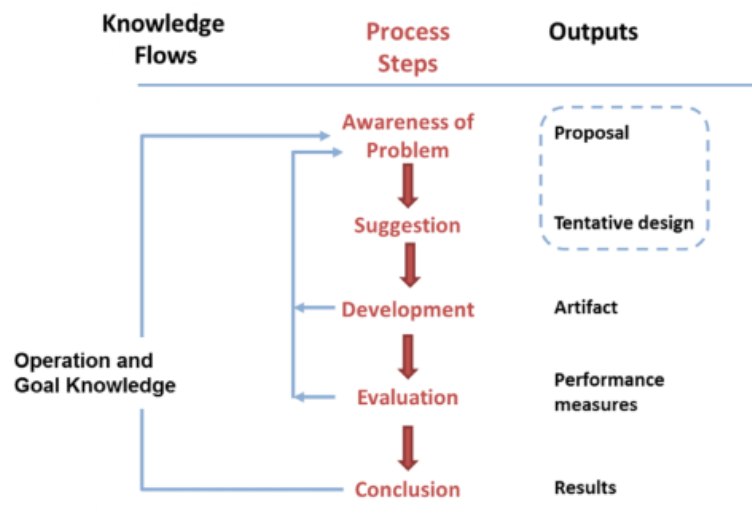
Knowledge Flows

Process Steps

Outputs

Awareness of Problem

Proposal

Suggestion

Tentative design

Development

Artifact

Operation and Goal Knowledge

Evaluation

Performance measures

Conclusion

Results